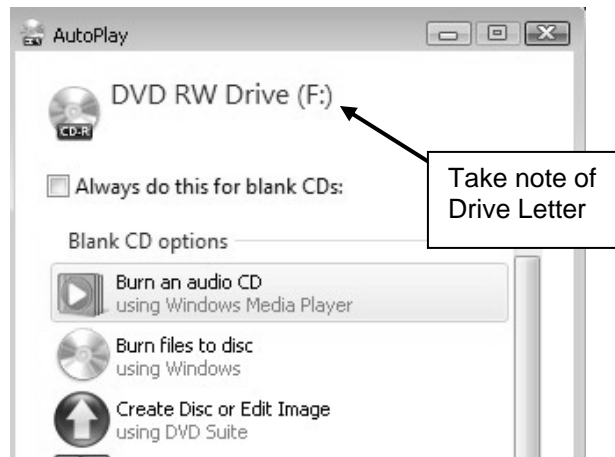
AutoPlay

CD-R

DVD RW Drive (F:)

Take note of Drive Letter

Always do this for blank CDs:

Blank CD options

Burn an audio CD
using Windows Media Player

Burn files to disc
using Windows

Create Disc or Edit Image
using DVD Suite